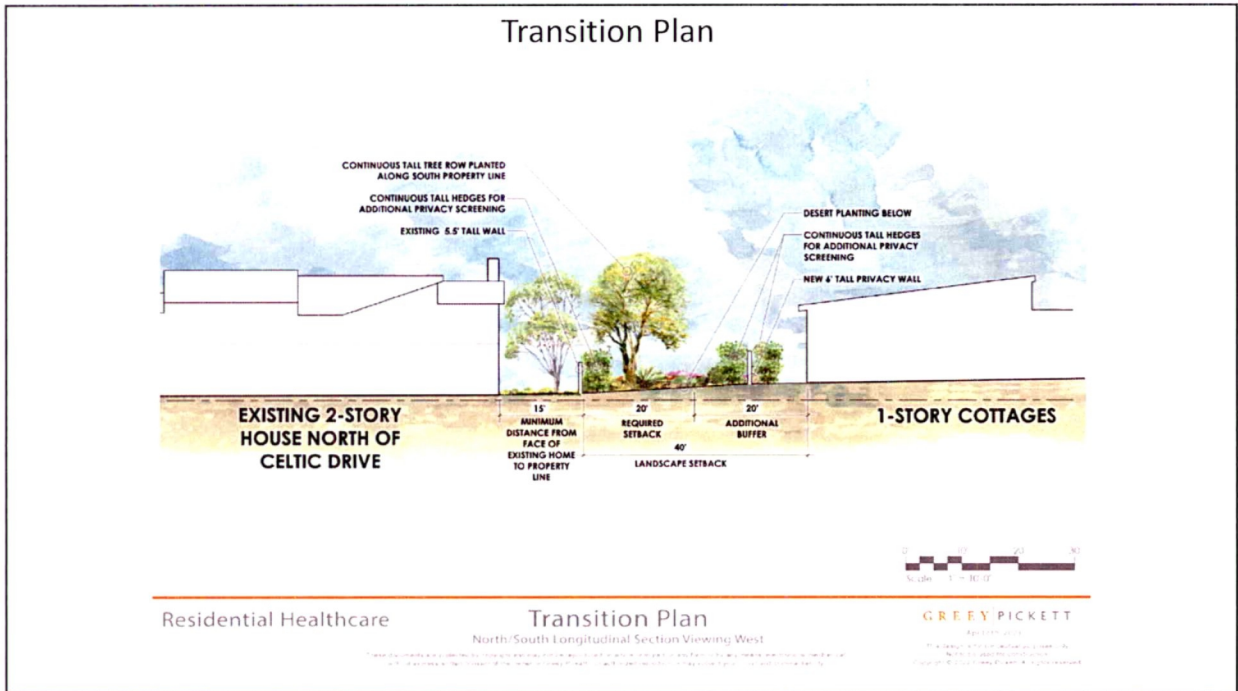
Transition Plan

CONTINUOUS TALL TREE ROW PLANTED ALONG SOUTH PROPERTY LINE

CONTINUOUS TALL HEDGES FOR ADDITIONAL PRIVACY SCREENING

EXISTING 5.5' TALL WALL

DESERT PLANTING BELOW

CONTINUOUS TALL HEDGES FOR ADDITIONAL PRIVACY SCREENING

NEW 6' TALL PRIVACY WALL

EXISTING 2-STORY HOUSE NORTH OF CELTIC DRIVE

15' MINIMUM DISTANCE FROM FACE OF EXISTING HOME TO PROPERTY LINE

20' REQUIRED SETBACK

20' ADDITIONAL BUFFER

40' LANDSCAPE SETBACK

1-STORY COTTAGES

0 10 20 30
Scale 1" = 10'-0"

Residential Healthcare

Transition Plan
North/South Longitudinal Section Viewing West

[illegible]

GREEY PICKETT
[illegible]